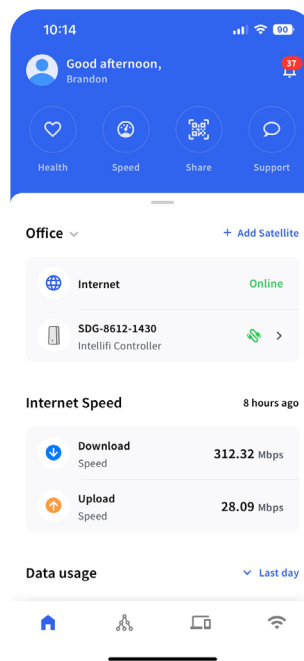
10:14

90

Good afternoon,
Brandon

37

Health

Speed

Share

Support

Office

+ Add Satellite

Internet

Online

SDG-8612-1430
Intellifi Controller

Internet Speed

8 hours ago

Download
Speed

312.32 Mbps

Upload
Speed

28.09 Mbps

Data usage

Last day